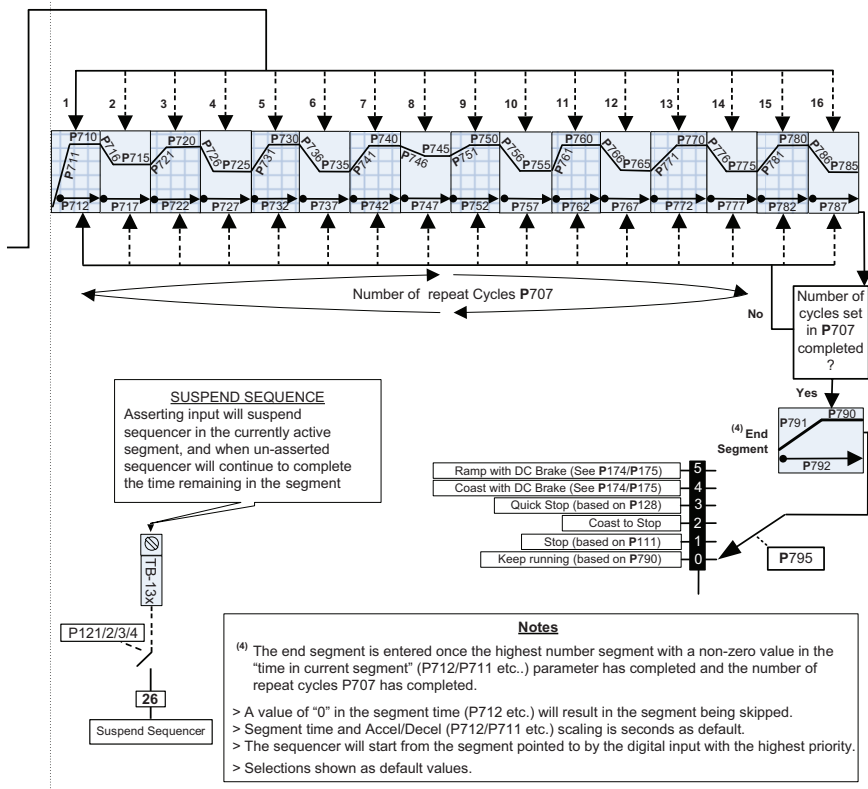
1 2 3 4 5 6 7 8 9 10 11 12 13 14 15 16

P710 P711 P712
P716 P715 P717
P720 P721 P722
P726 P725 P727
P730 P731 P732
P736 P735 P737
P740 P741 P742
P745 P746 P747
P750 P751 P752
P756 P755 P757
P760 P761 P762
P766 P765 P767
P770 P771 P772
P776 P775 P777
P780 P781 P782
P786 P785 P787

Number of repeat Cycles P707

No

Number of cycles set in P707 completed ?

Yes

$^{(4)}$ End Segment

P791 P790 P792

SUSPEND SEQUENCE
Asserting input will suspend sequencer in the currently active segment, and when un-asserted sequencer will continue to complete the time remaining in the segment

TB-13x

P121/2/3/4

26

Suspend Sequencer

Ramp with DC Brake (See P174/P175) 5
Coast with DC Brake (See P174/P175) 4
Quick Stop (based on P128) 3
Coast to Stop 2
Stop (based on P111) 1
Keep running (based on P790) 0

P795

Notes

$^{(4)}$ The end segment is entered once the highest number segment with a non-zero value in the "time in current segment" (P712/P711 etc..) parameter has completed and the number of repeat cycles P707 has completed.

> A value of "0" in the segment time (P712 etc.) will result in the segment being skipped.
> Segment time and Accel/Decel (P712/P711 etc.) scaling is seconds as default.
> The sequencer will start from the segment pointed to by the digital input with the highest priority.
> Selections shown as default values.